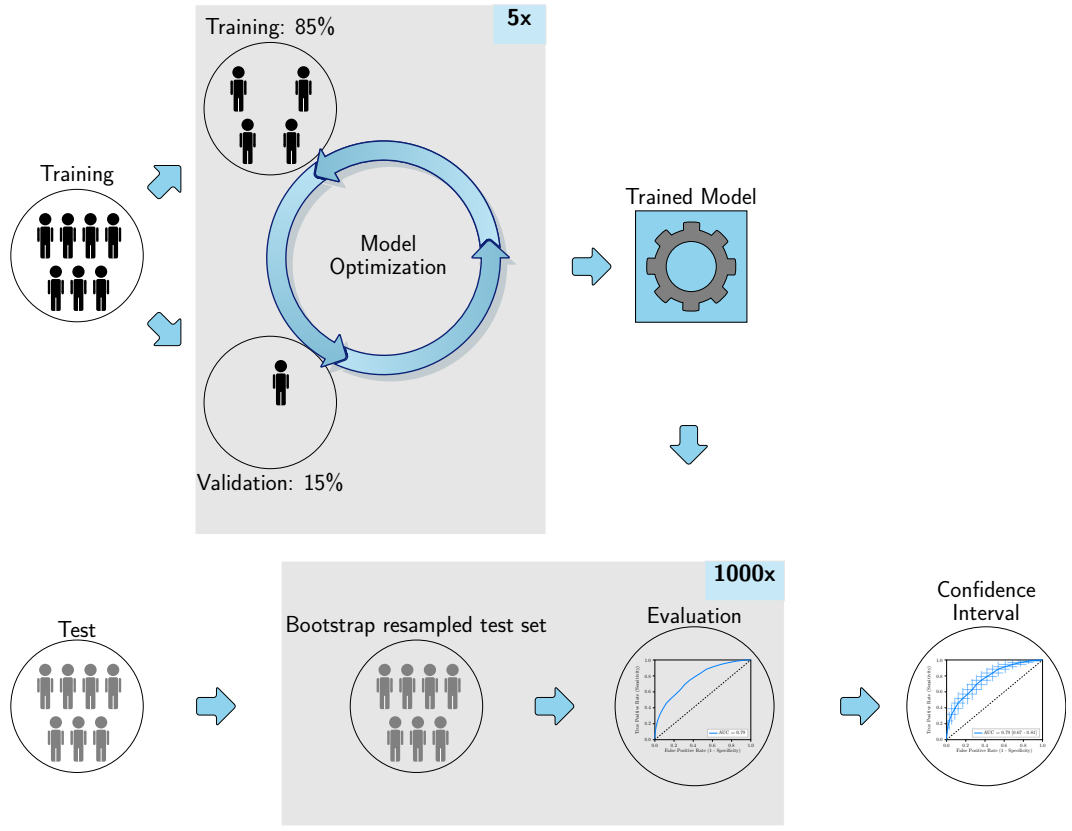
Training: 85%

5x

Training

Model Optimization

Trained Model

Validation: 15%

1000x

Test

Bootstrap resampled test set

Evaluation

Confidence Interval

True Positive Rate (Sensitivity)

False Positive Rate (1 - Specificity)

AUC = 0.79

True Positive Rate (Sensitivity)

False Positive Rate (1 - Specificity)

AUC = 0.79 [0.67 - 0.81]